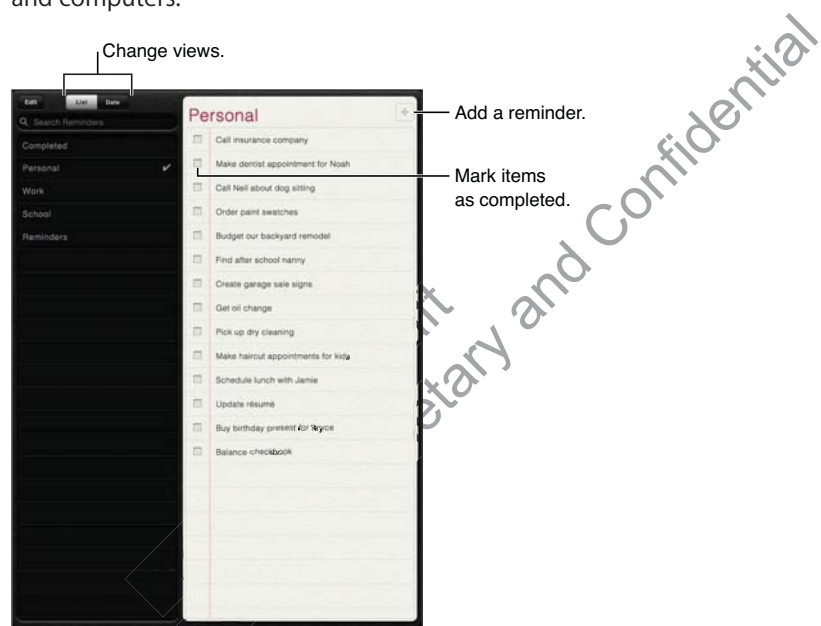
and computers.

Change views.

Edit List Date

Search Reminders

Completed

Personal

Work

School

Reminders

Personal

+

Call insurance company

Make dentist appointment for Noah

Call Neil about dog sitting

Order paint swatches

Budget our backyard remodel

Find after school nanny

Create garage sale signs

Get oil change

Pick up dry cleaning

Make haircut appointments for kids

Schedule lunch with Jamie

Update résumé

Buy birthday present for Bryce

Balance checkbook

Add a reminder.

Mark items as completed.

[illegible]etary and Confidential